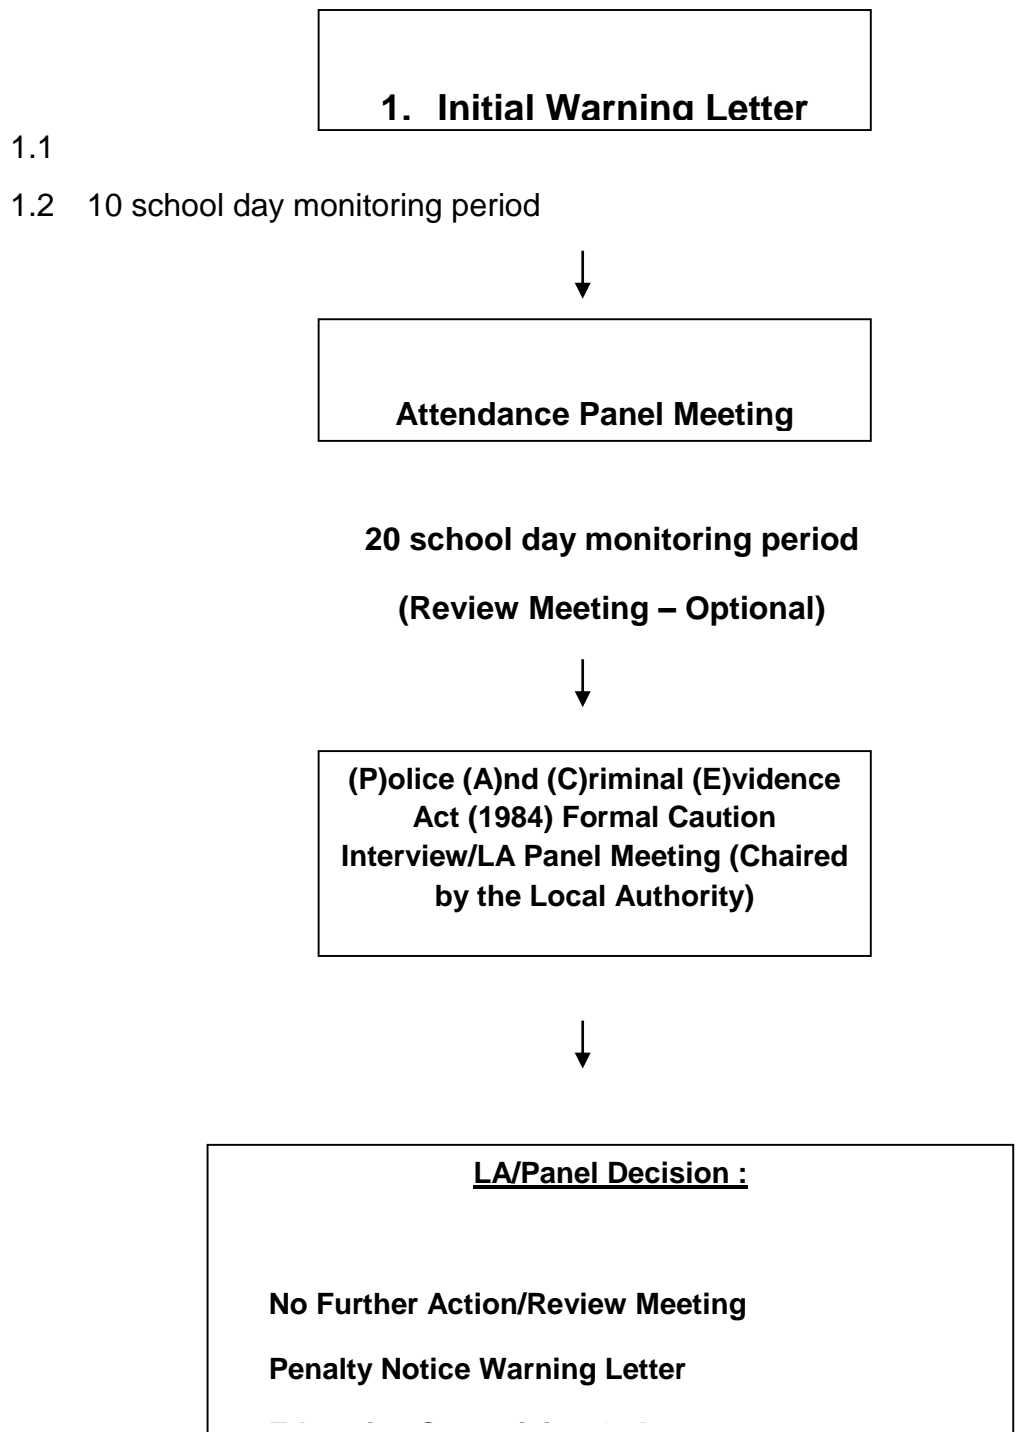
1. Initial Warning Letter

1.1

1.2 10 school day monitoring period

Attendance Panel Meeting

20 school day monitoring period

(Review Meeting – Optional)

(P)olice (A)nd (C)riminal (E)vidence Act (1984) Formal Caution Interview/LA Panel Meeting (Chaired by the Local Authority)

LA/Panel Decision :

No Further Action/Review Meeting

Penalty Notice Warning Letter

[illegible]